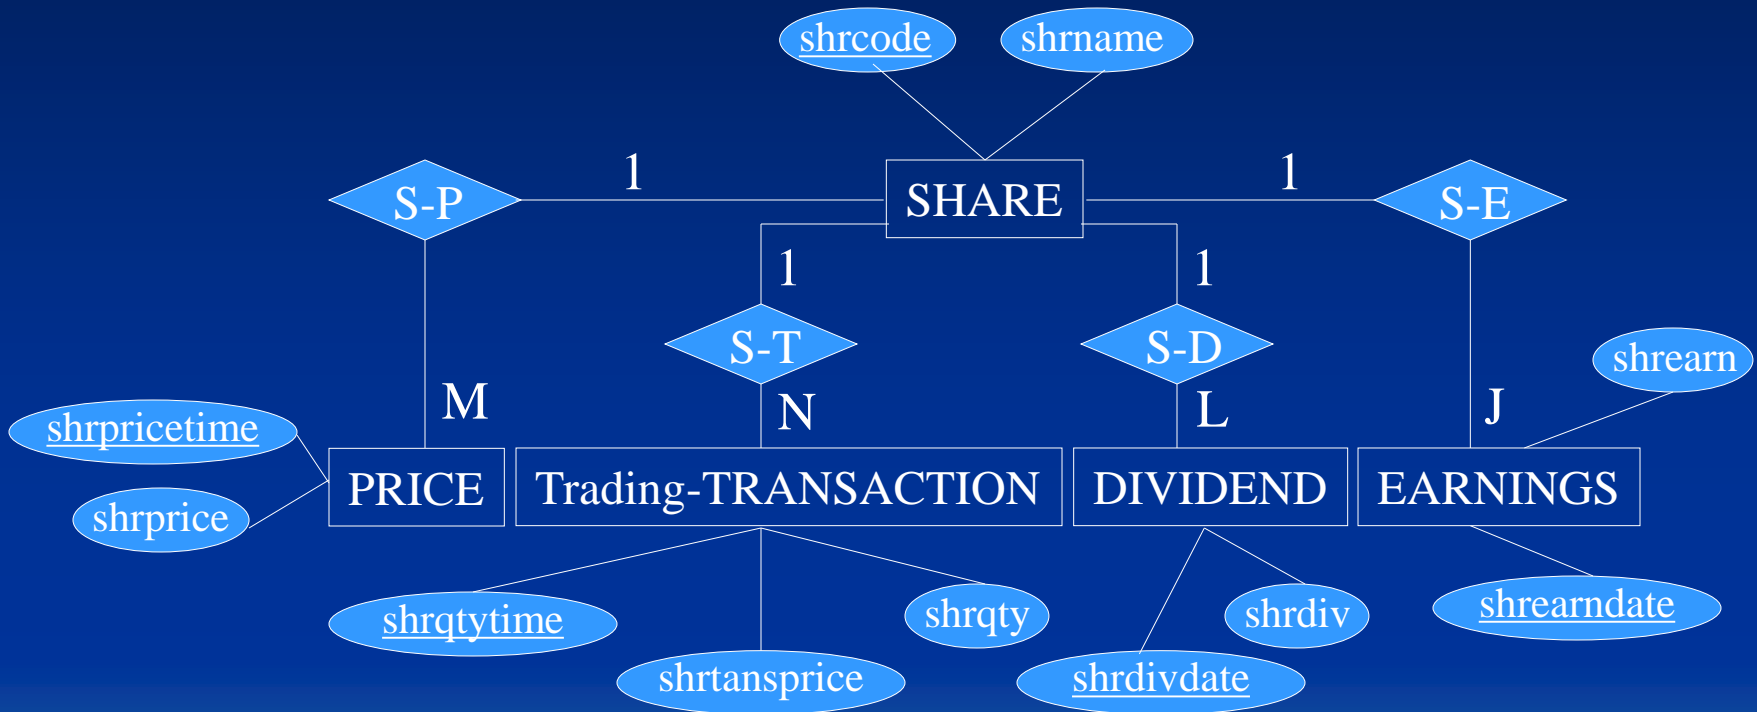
shrcode

shrname

S-P

1

SHARE

1

S-E

1

1

S-T

S-D

shrearn

shrpricetime

M

N

L

J

PRICE

Trading-TRANSACTION

DIVIDEND

EARNINGS

shrprice

shrqtytime

shrqty

shrdiv

shrearndate

shrtansprice

shrdivdate